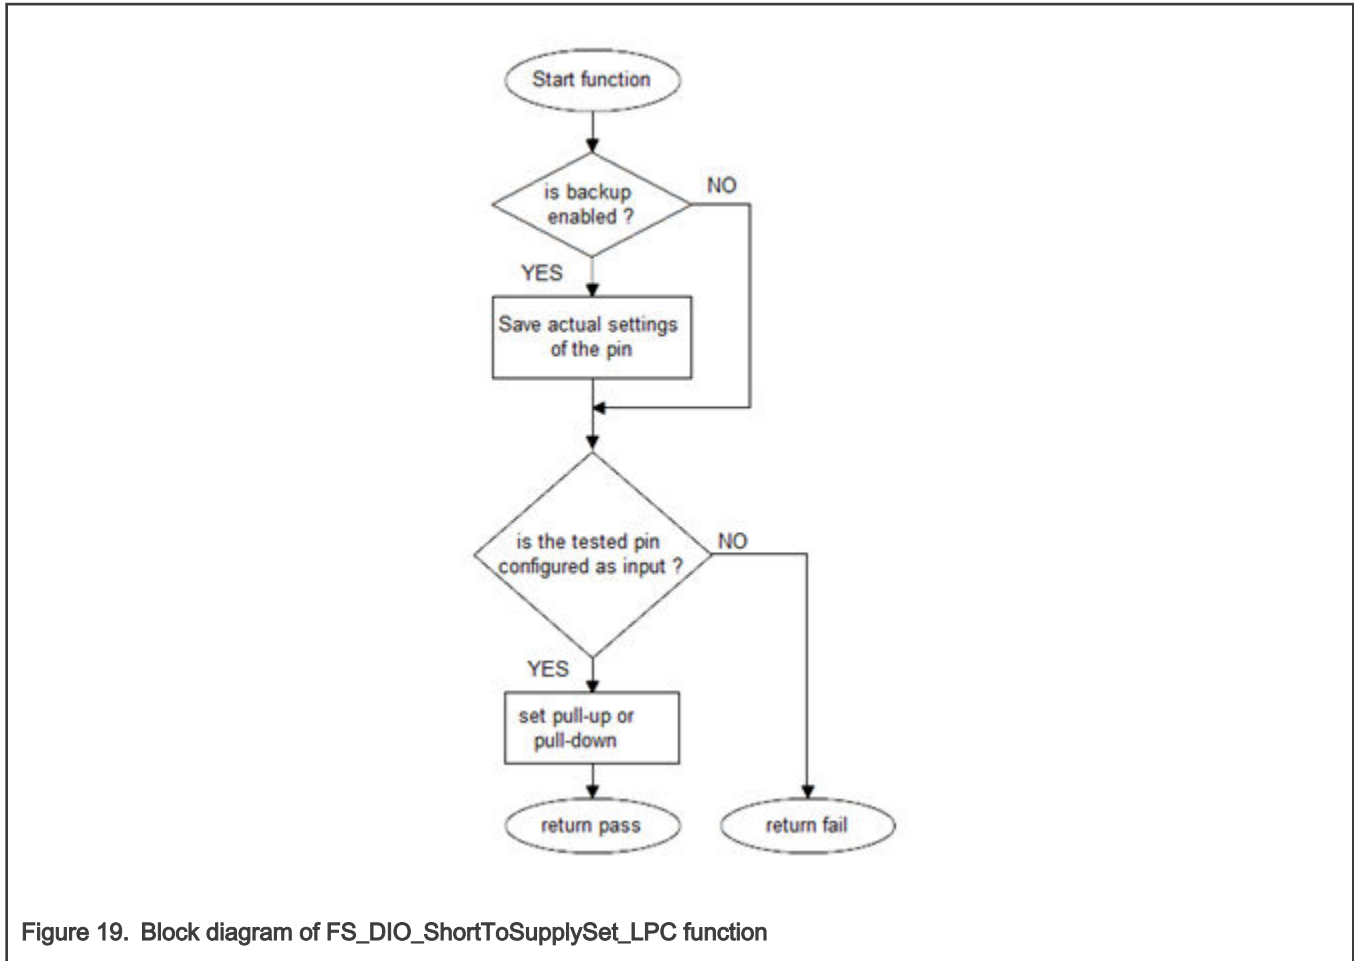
Start function

is backup enabled ?

NO

YES

Save actual settings of the pin

is the tested pin configured as input ?

NO

YES

set pull-up or pull-down

return pass

return fail

Figure 19. Block diagram of FS_DIO_ShortToSupplySet_LPC function